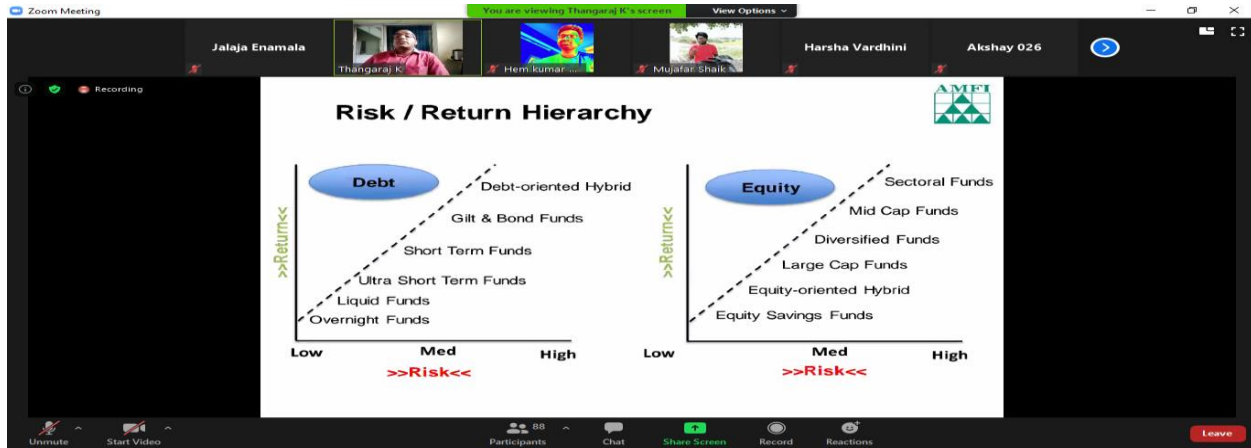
Zoom Meeting

You are viewing Thangaraj K's screen

View Options

Jalaja Enamala

Thangaraj K

Hem kumar ...

Mujafar Shaik

Harsha Vardhini

Akshay 026

Recording

Risk / Return Hierarchy

AMFI

Debt

>>Return<<

Debt-oriented Hybrid

Gilt & Bond Funds

Short Term Funds

Ultra Short Term Funds

Liquid Funds

Overnight Funds

Low

Med

High

>>Risk<<

Equity

>>Return<<

Sectoral Funds

Mid Cap Funds

Diversified Funds

Large Cap Funds

Equity-oriented Hybrid

Equity Savings Funds

Low

Med

High

>>Risk<<

Unmute

Start Video

88

Participants

Chat

Share Screen

Record

Reactions

Leave